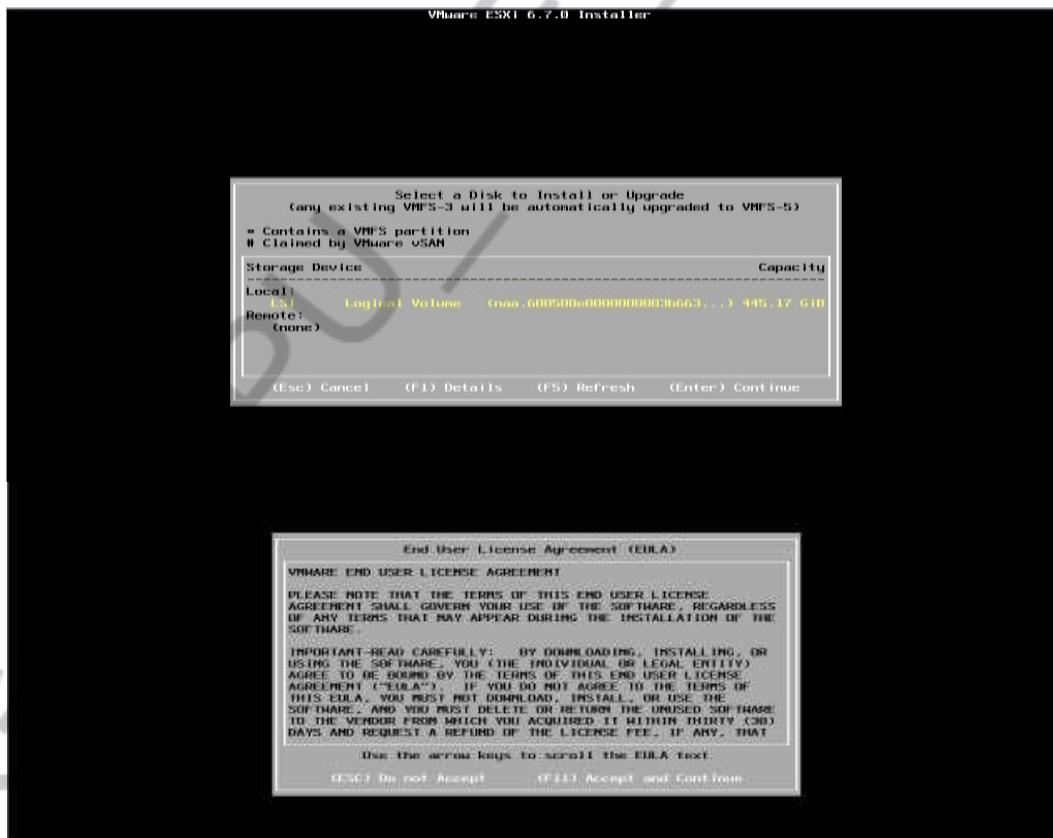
VMware ESXi 6.7.0 Installer

Select a Disk to Install or Upgrade
(any existing VMFS-3 will be automatically upgraded to VMFS-5)

* Contains a VMFS partition
# Claimed by VMware vSAN

Storage Device Capacity

Local:
ESI Logical Volume (naa.600508e000000000003b663...) 445.17 GiB
Remote:
(none)

(Esc) Cancel (F1) Details (F5) Refresh (Enter) Continue

End User License Agreement (EULA)

VMWARE END USER LICENSE AGREEMENT

PLEASE NOTE THAT THE TERMS OF THIS END USER LICENSE AGREEMENT SHALL GOVERN YOUR USE OF THE SOFTWARE, REGARDLESS OF ANY TERMS THAT MAY APPEAR DURING THE INSTALLATION OF THE SOFTWARE.

IMPORTANT-READ CAREFULLY: BY DOWNLOADING, INSTALLING, OR USING THE SOFTWARE, YOU (THE INDIVIDUAL OR LEGAL ENTITY) AGREE TO BE BOUND BY THE TERMS OF THIS END USER LICENSE AGREEMENT ("EULA"). IF YOU DO NOT AGREE TO THE TERMS OF THIS EULA, YOU MUST NOT DOWNLOAD, INSTALL, OR USE THE SOFTWARE, AND YOU MUST DELETE OR RETURN THE UNUSED SOFTWARE TO THE VENDOR FROM WHICH YOU ACQUIRED IT WITHIN THIRTY (30) DAYS AND REQUEST A REFUND OF THE LICENSE FEE, IF ANY, THAT

Use the arrow keys to scroll the EULA text

(ESC) Do not Accept (F11) Accept and Continue